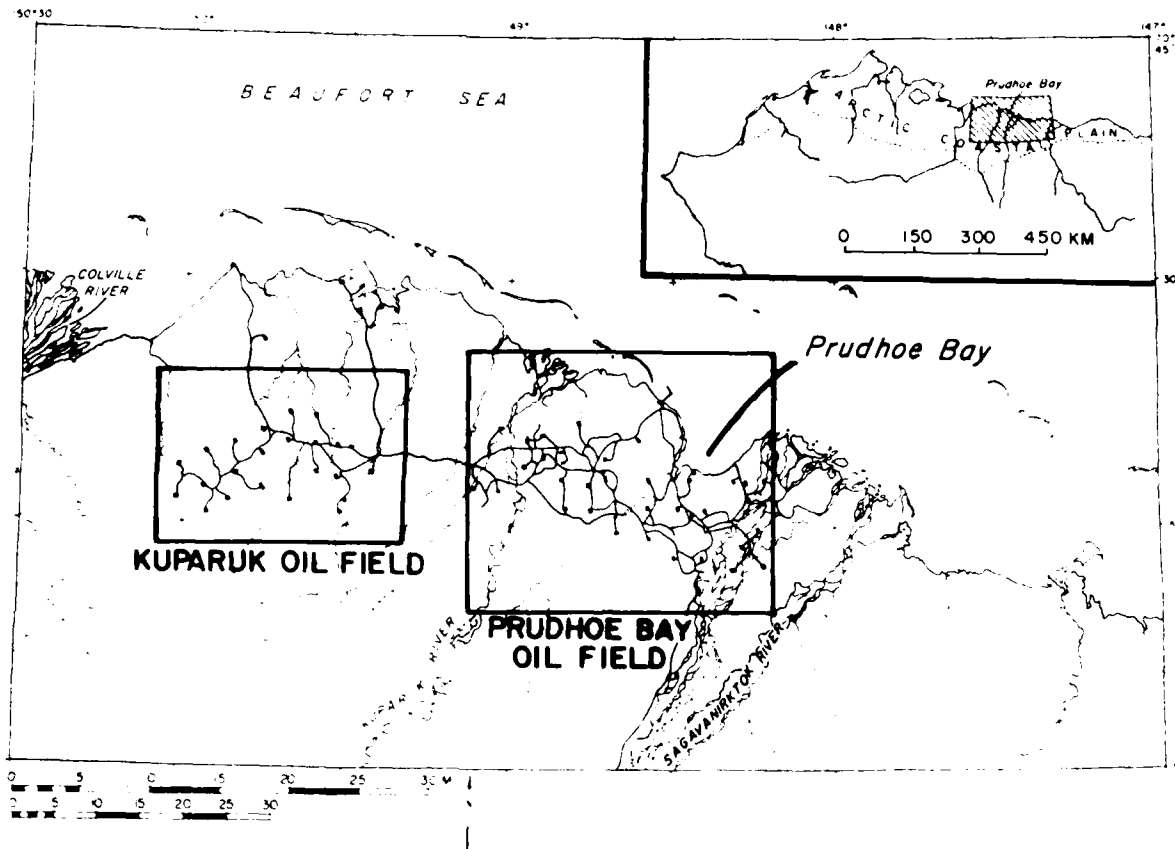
150°30
149°
148°
147°
70°
45
30
BEAUFORT SEA
ARCTIC COASTAL PLAIN
Prudhoe Bay
0 150 300 450 KM
COLVILLE RIVER
Prudhoe Bay
KUPARUK OIL FIELD
PRUDHOE BAY OIL FIELD
KUPARUK RIVER
SAGAVANIRKTOK RIVER
0 5 10 15 20 25 30 MI
0 5 10 15 20 25 30